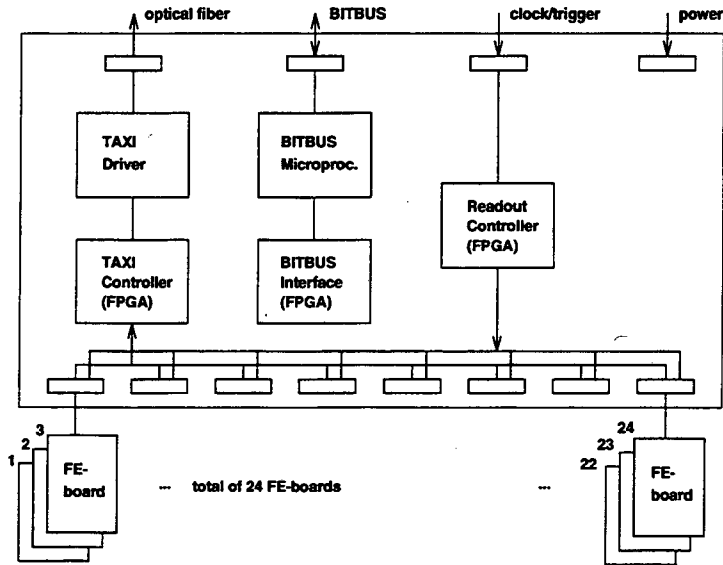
optical fiber
BITBUS
clock/trigger
power

TAXI Driver

BITBUS Microproc.

Readout Controller (FPGA)

TAXI Controller (FPGA)

BITBUS Interface (FPGA)

3
2
1
FE-board

... total of 24 FE-boards ...

24
23
22
FE-board